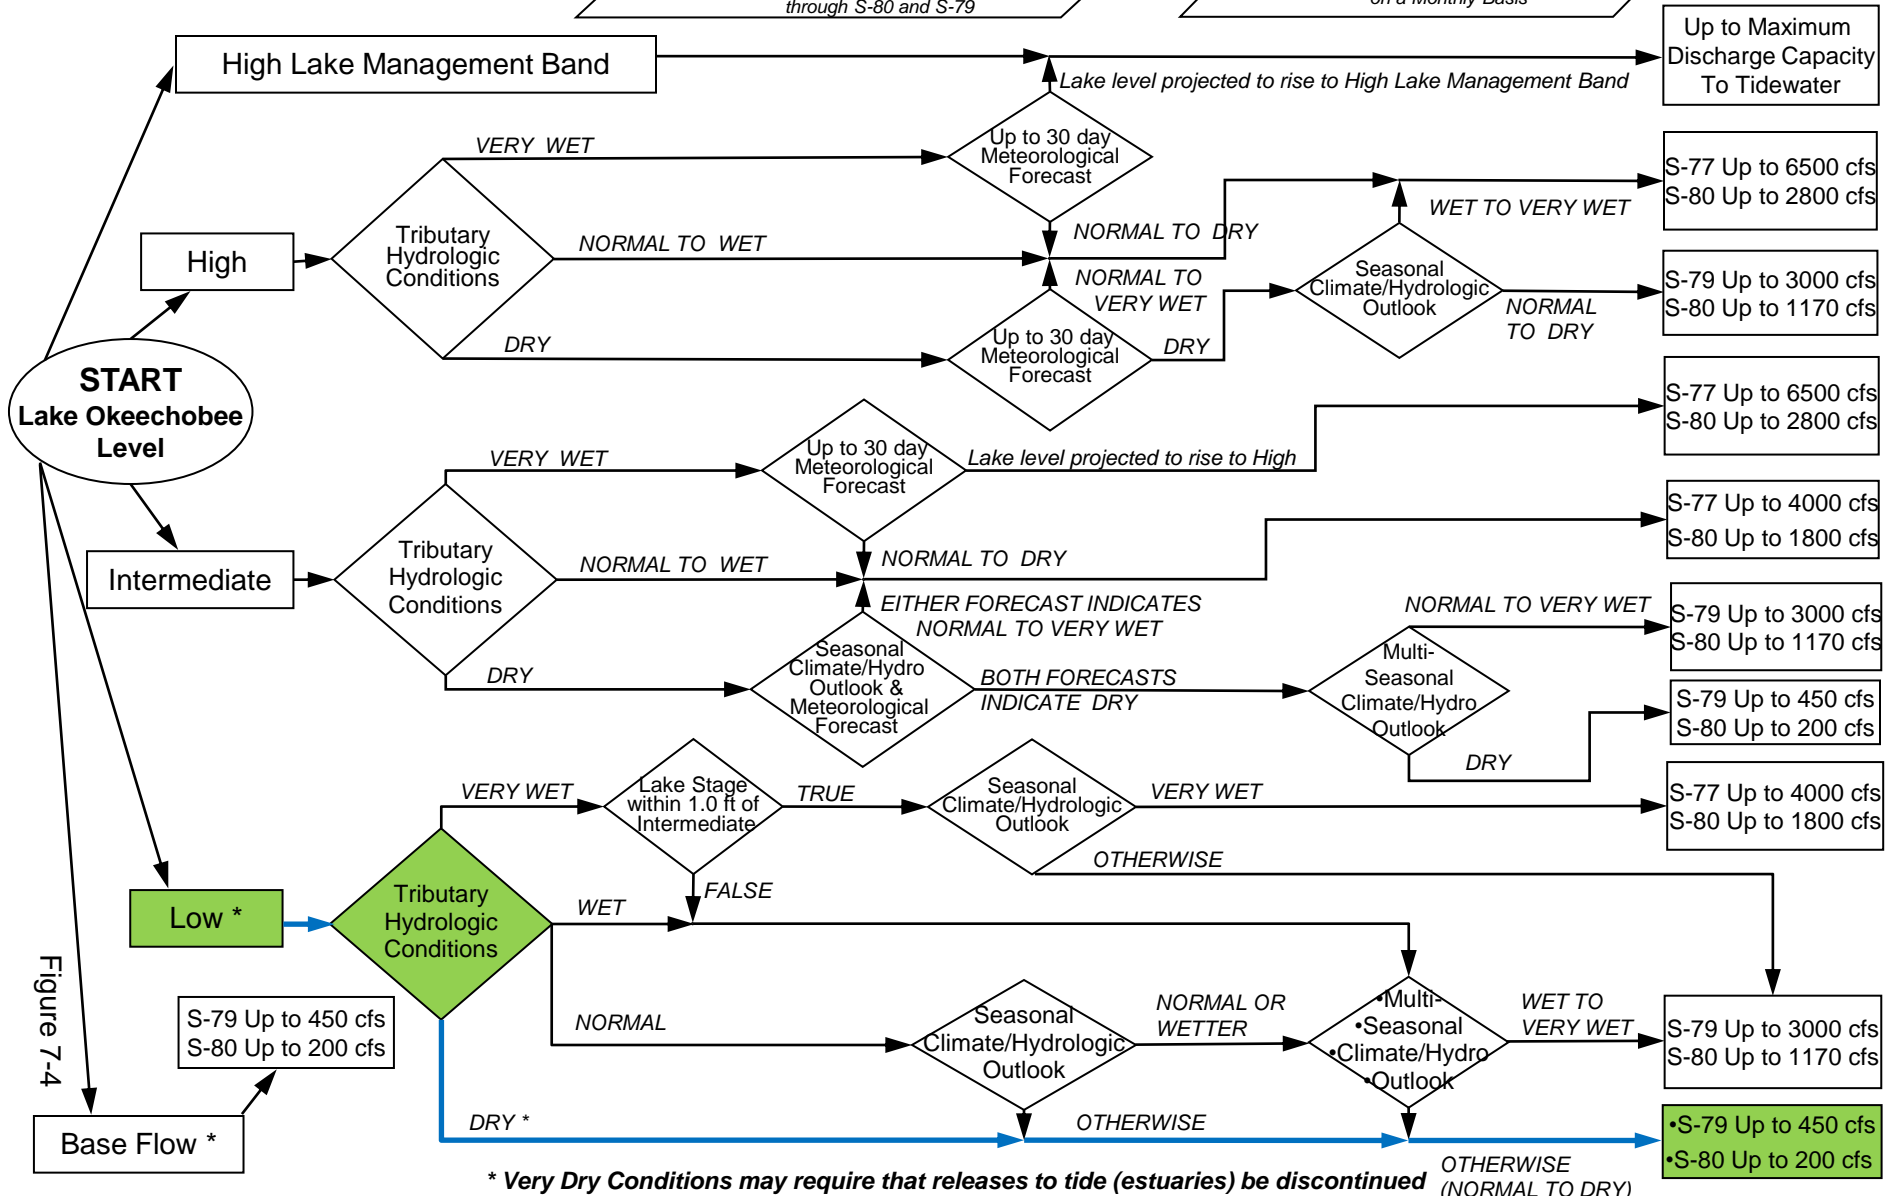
through S-80 and S-79

on a Monthly Basis

High Lake Management Band

Lake level projected to rise to High Lake Management Band

Up to Maximum Discharge Capacity To Tidewater

VERY WET

Up to 30 day Meteorological Forecast

S-77 Up to 6500 cfs
S-80 Up to 2800 cfs

High

Tributary Hydrologic Conditions

NORMAL TO WET

NORMAL TO DRY

WET TO VERY WET

NORMAL TO VERY WET

Seasonal Climate/Hydrologic Outlook

S-79 Up to 3000 cfs
S-80 Up to 1170 cfs

DRY

Up to 30 day Meteorological Forecast

DRY

NORMAL TO DRY

START
Lake Okeechobee Level

S-77 Up to 6500 cfs
S-80 Up to 2800 cfs

VERY WET

Up to 30 day Meteorological Forecast

Lake level projected to rise to High

S-77 Up to 4000 cfs
S-80 Up to 1800 cfs

Intermediate

Tributary Hydrologic Conditions

NORMAL TO WET

NORMAL TO DRY

EITHER FORECAST INDICATES NORMAL TO VERY WET

NORMAL TO VERY WET

S-79 Up to 3000 cfs
S-80 Up to 1170 cfs

DRY

Seasonal Climate/Hydro Outlook & Meteorological Forecast

BOTH FORECASTS INDICATE DRY

Multi-Seasonal Climate/Hydro Outlook

S-79 Up to 450 cfs
S-80 Up to 200 cfs

DRY

VERY WET

Lake Stage within 1.0 ft of Intermediate

TRUE

Seasonal Climate/Hydrologic Outlook

VERY WET

S-77 Up to 4000 cfs
S-80 Up to 1800 cfs

OTHERWISE

FALSE

Low *

Tributary Hydrologic Conditions

WET

Figure 7-4

S-79 Up to 450 cfs
S-80 Up to 200 cfs

NORMAL

Seasonal Climate/Hydrologic Outlook

NORMAL OR WETTER

•Multi-•Seasonal •Climate/Hydro •Outlook

WET TO VERY WET

S-79 Up to 3000 cfs
S-80 Up to 1170 cfs

Base Flow *

DRY *

OTHERWISE

•S-79 Up to 450 cfs
•S-80 Up to 200 cfs

* Very Dry Conditions may require that releases to tide (estuaries) be discontinued

OTHERWISE (NORMAL TO DRY)